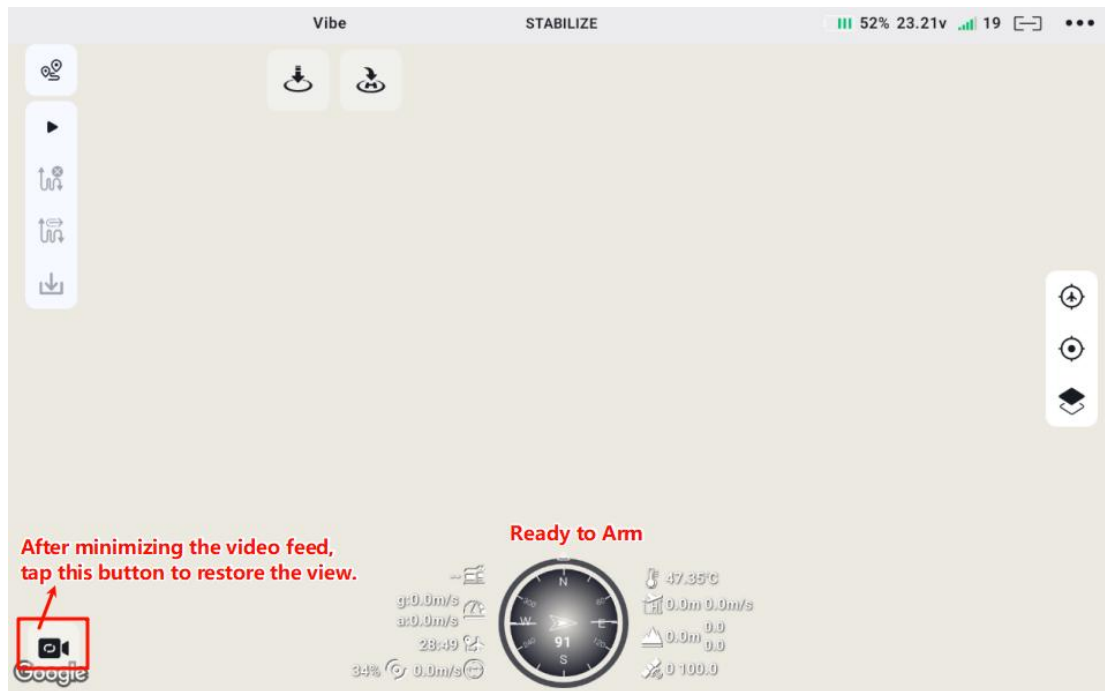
Vibe STABILIZE 52% 23.21v 19

Ready to Arm

After minimizing the video feed, tap this button to restore the view.

--

g:0.0m/s
a:0.0m/s

28:49

34% 0.0m/s

N
W
E
S
91

47.35°C

0.0m 0.0m/s

0.0m 0.0 0.0

0 100.0

Google